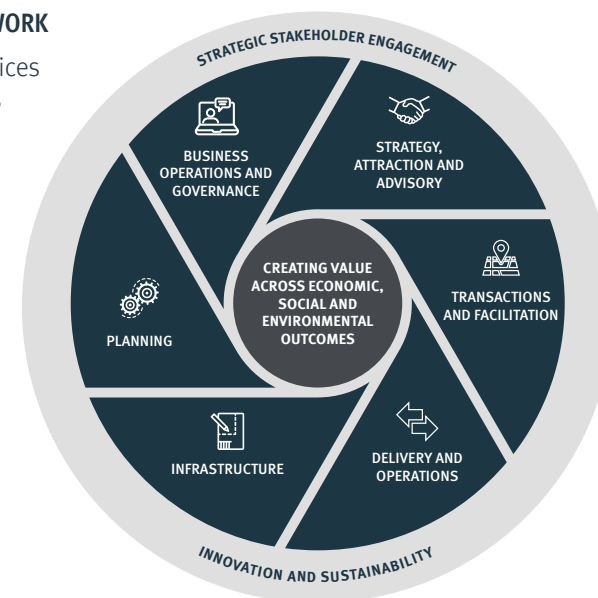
WORK

ices

STRATEGIC STAKEHOLDER ENGAGEMENT

BUSINESS OPERATIONS AND GOVERNANCE

STRATEGY, ATTRACTION AND ADVISORY

PLANNING

CREATING VALUE ACROSS ECONOMIC, SOCIAL AND ENVIRONMENTAL OUTCOMES

TRANSACTIONS AND FACILITATION

INFRASTRUCTURE

DELIVERY AND OPERATIONS

INNOVATION AND SUSTAINABILITY